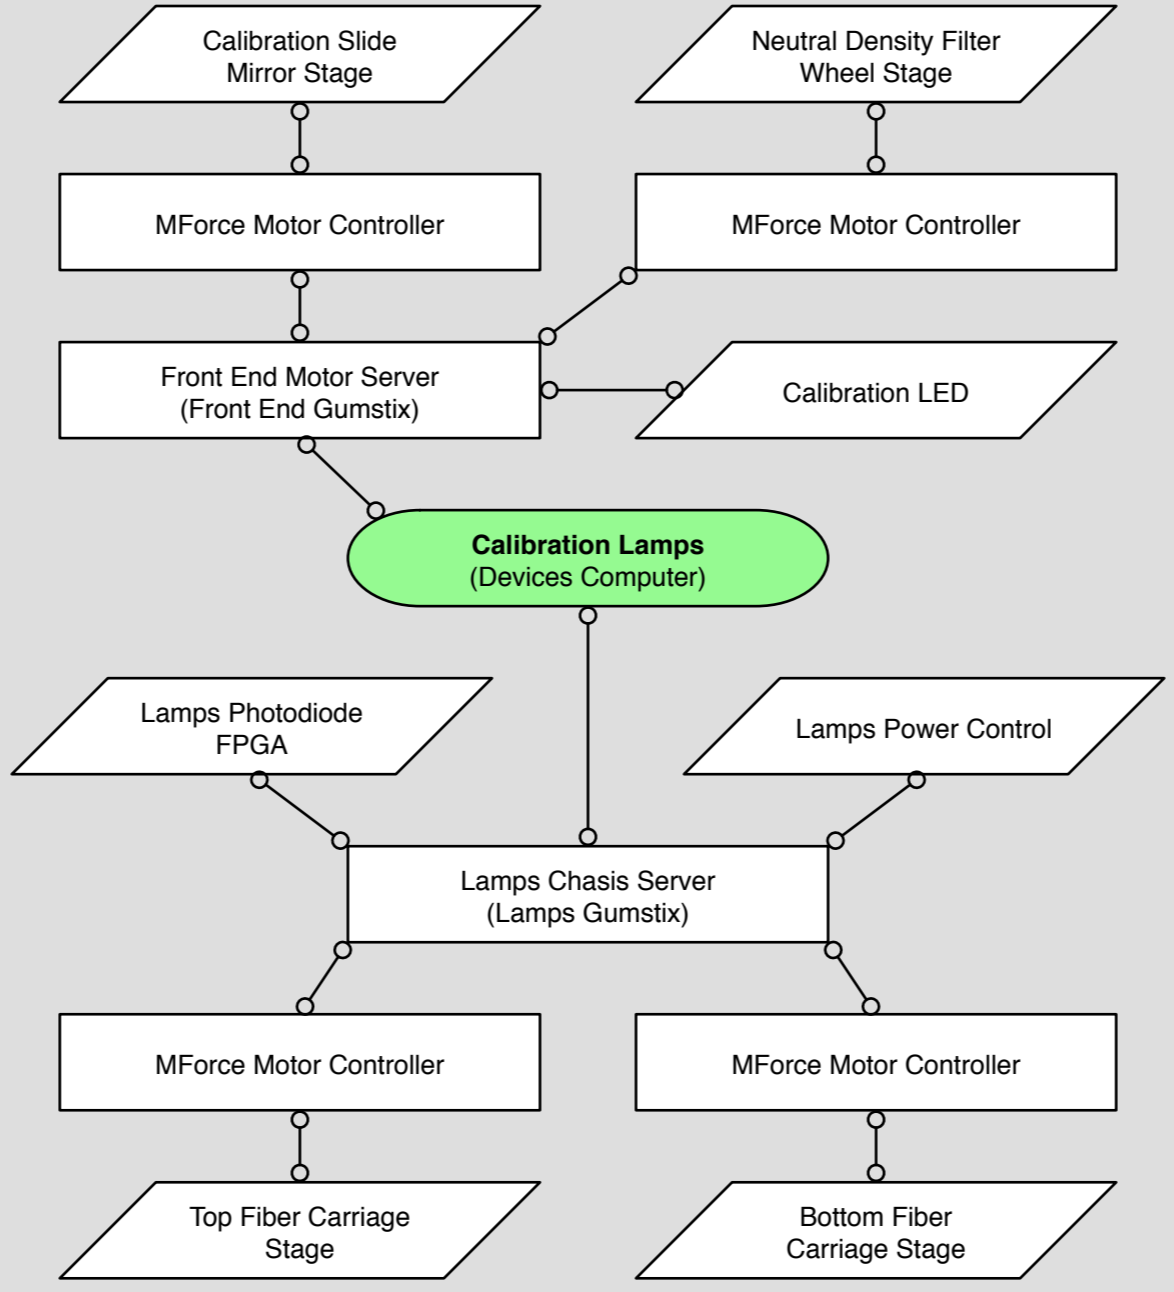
Calibration Slide Mirror Stage

Neutral Density Filter Wheel Stage

MForce Motor Controller

MForce Motor Controller

Front End Motor Server (Front End Gumstix)

Calibration LED

**Calibration Lamps**
(Devices Computer)

Lamps Photodiode FPGA

Lamps Power Control

Lamps Chasis Server (Lamps Gumstix)

MForce Motor Controller

MForce Motor Controller

Top Fiber Carriage Stage

Bottom Fiber Carriage Stage